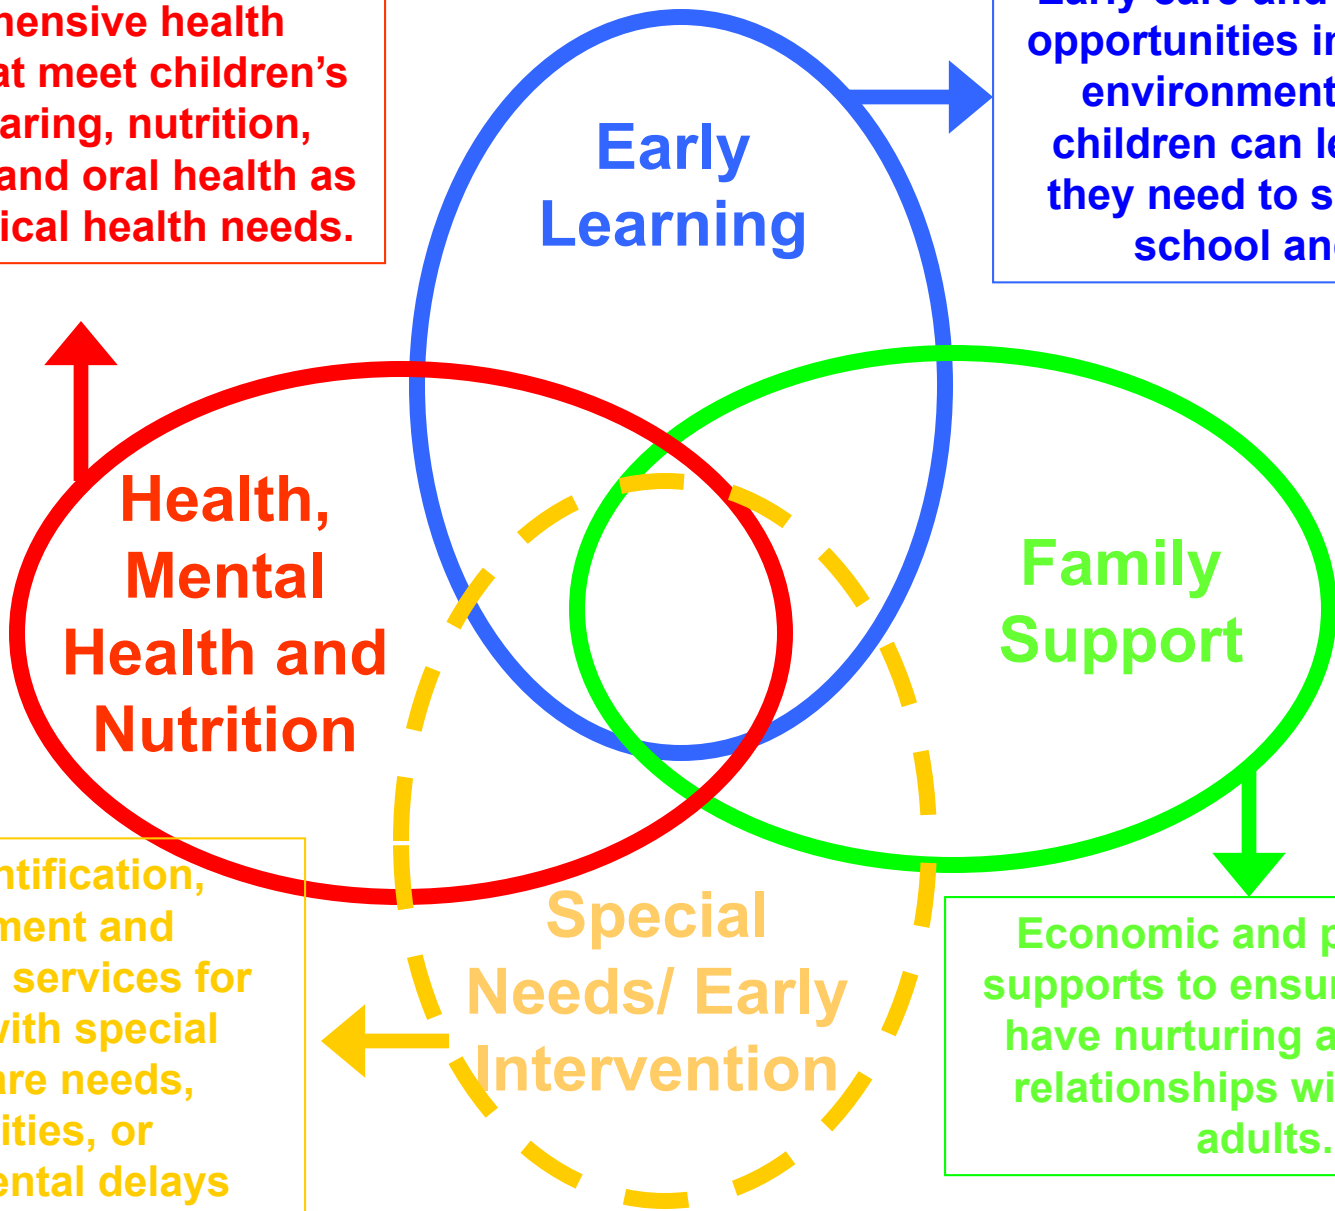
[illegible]hensive health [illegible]at meet children's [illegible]aring, nutrition, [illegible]and oral health as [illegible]ical health needs.

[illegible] opportunities i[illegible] environment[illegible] children can le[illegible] they need to s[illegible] school an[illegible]

Early Learning

Health, Mental Health and Nutrition

Family Support

Special Needs/ Early Intervention

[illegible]ntification, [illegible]ment and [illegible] services for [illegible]vith special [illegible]are needs, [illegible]ities, or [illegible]ental delays

Economic and p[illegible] supports to ensur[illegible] have nurturing a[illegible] relationships wi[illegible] adults.